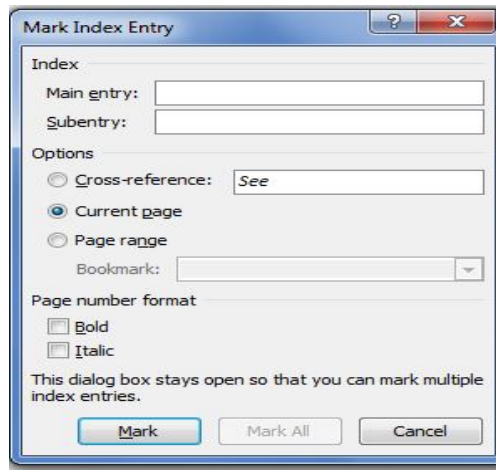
Mark Index Entry

?

x

Index

Main entry:

Subentry:

Options

Cross-reference: See

Current page

Page range

Bookmark:

Page number format

Bold

Italic

This dialog box stays open so that you can mark multiple index entries.

Mark

Mark All

Cancel